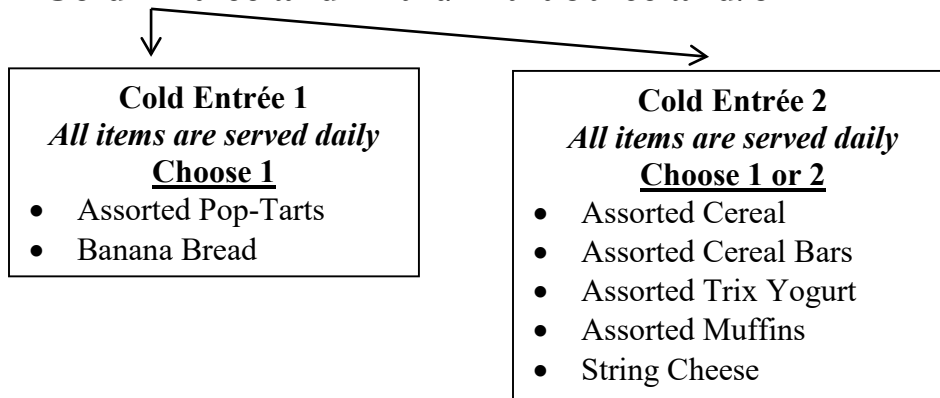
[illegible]

**Cold Entrée 1**
*All items are served daily*
**Choose 1**
- Assorted Pop-Tarts
- Banana Bread

**Cold Entrée 2**
*All items are served daily*
**Choose 1 or 2**
- Assorted Cereal
- Assorted Cereal Bars
- Assorted Trix Yogurt
- Assorted Muffins
- String Cheese